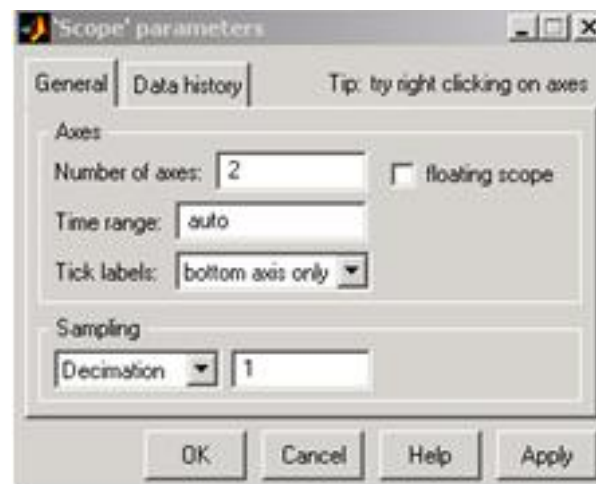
'Scope' parameters

General | Data history | Tip: try right clicking on axes

Axes

Number of axes: 2

floating scope

Time range: auto

Tick labels: bottom axis only

Sampling

Decimation 1

OK Cancel Help Apply